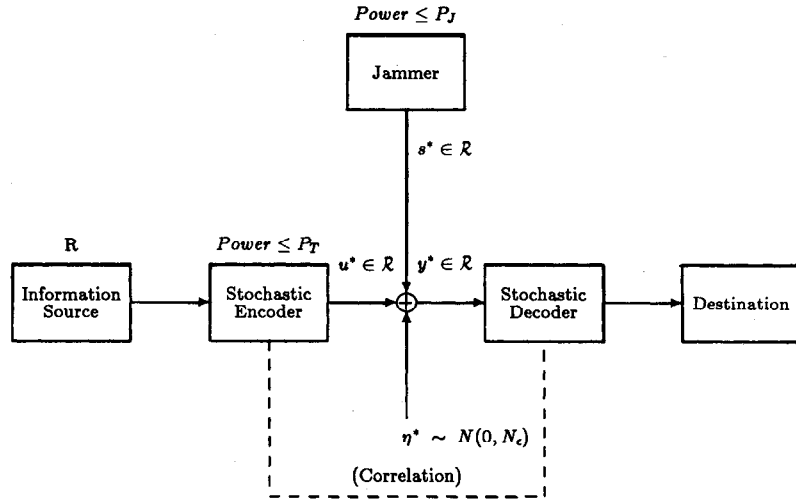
$Power \leq P_J$

Jammer

$s^* \in \mathcal{R}$

R

$Power \leq P_T$

$u^* \in \mathcal{R}$

$y^* \in \mathcal{R}$

Information Source

Stochastic Encoder

Stochastic Decoder

Destination

$\eta^* \sim N(0, N_c)$

(Correlation)